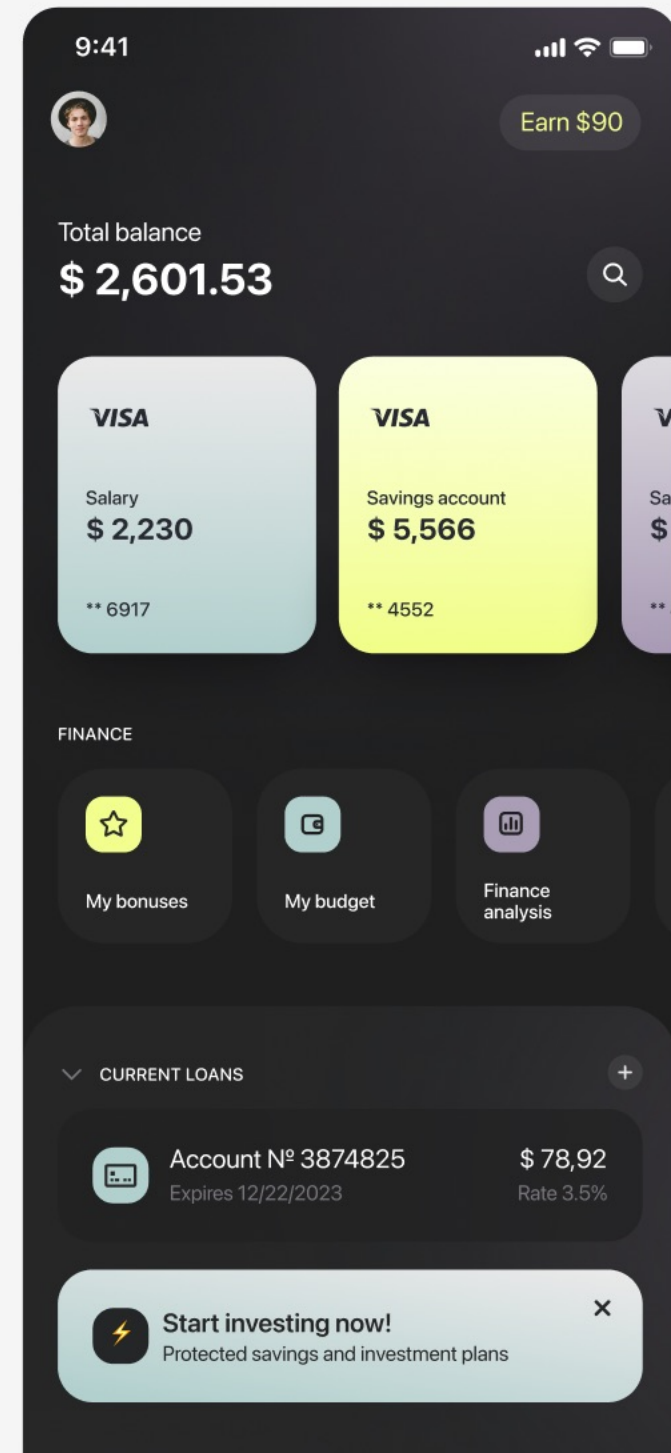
9:41

Earn $90

Total balance
$ 2,601.53

VISA
Salary
$ 2,230
** 6917

VISA
Savings account
$ 5,566
** 4552

V
Sa
$
**

FINANCE

My bonuses

My budget

Finance analysis

CURRENT LOANS

Account № 3874825
Expires 12/22/2023
$ 78,92
Rate 3.5%

Start investing now!
Protected savings and investment plans